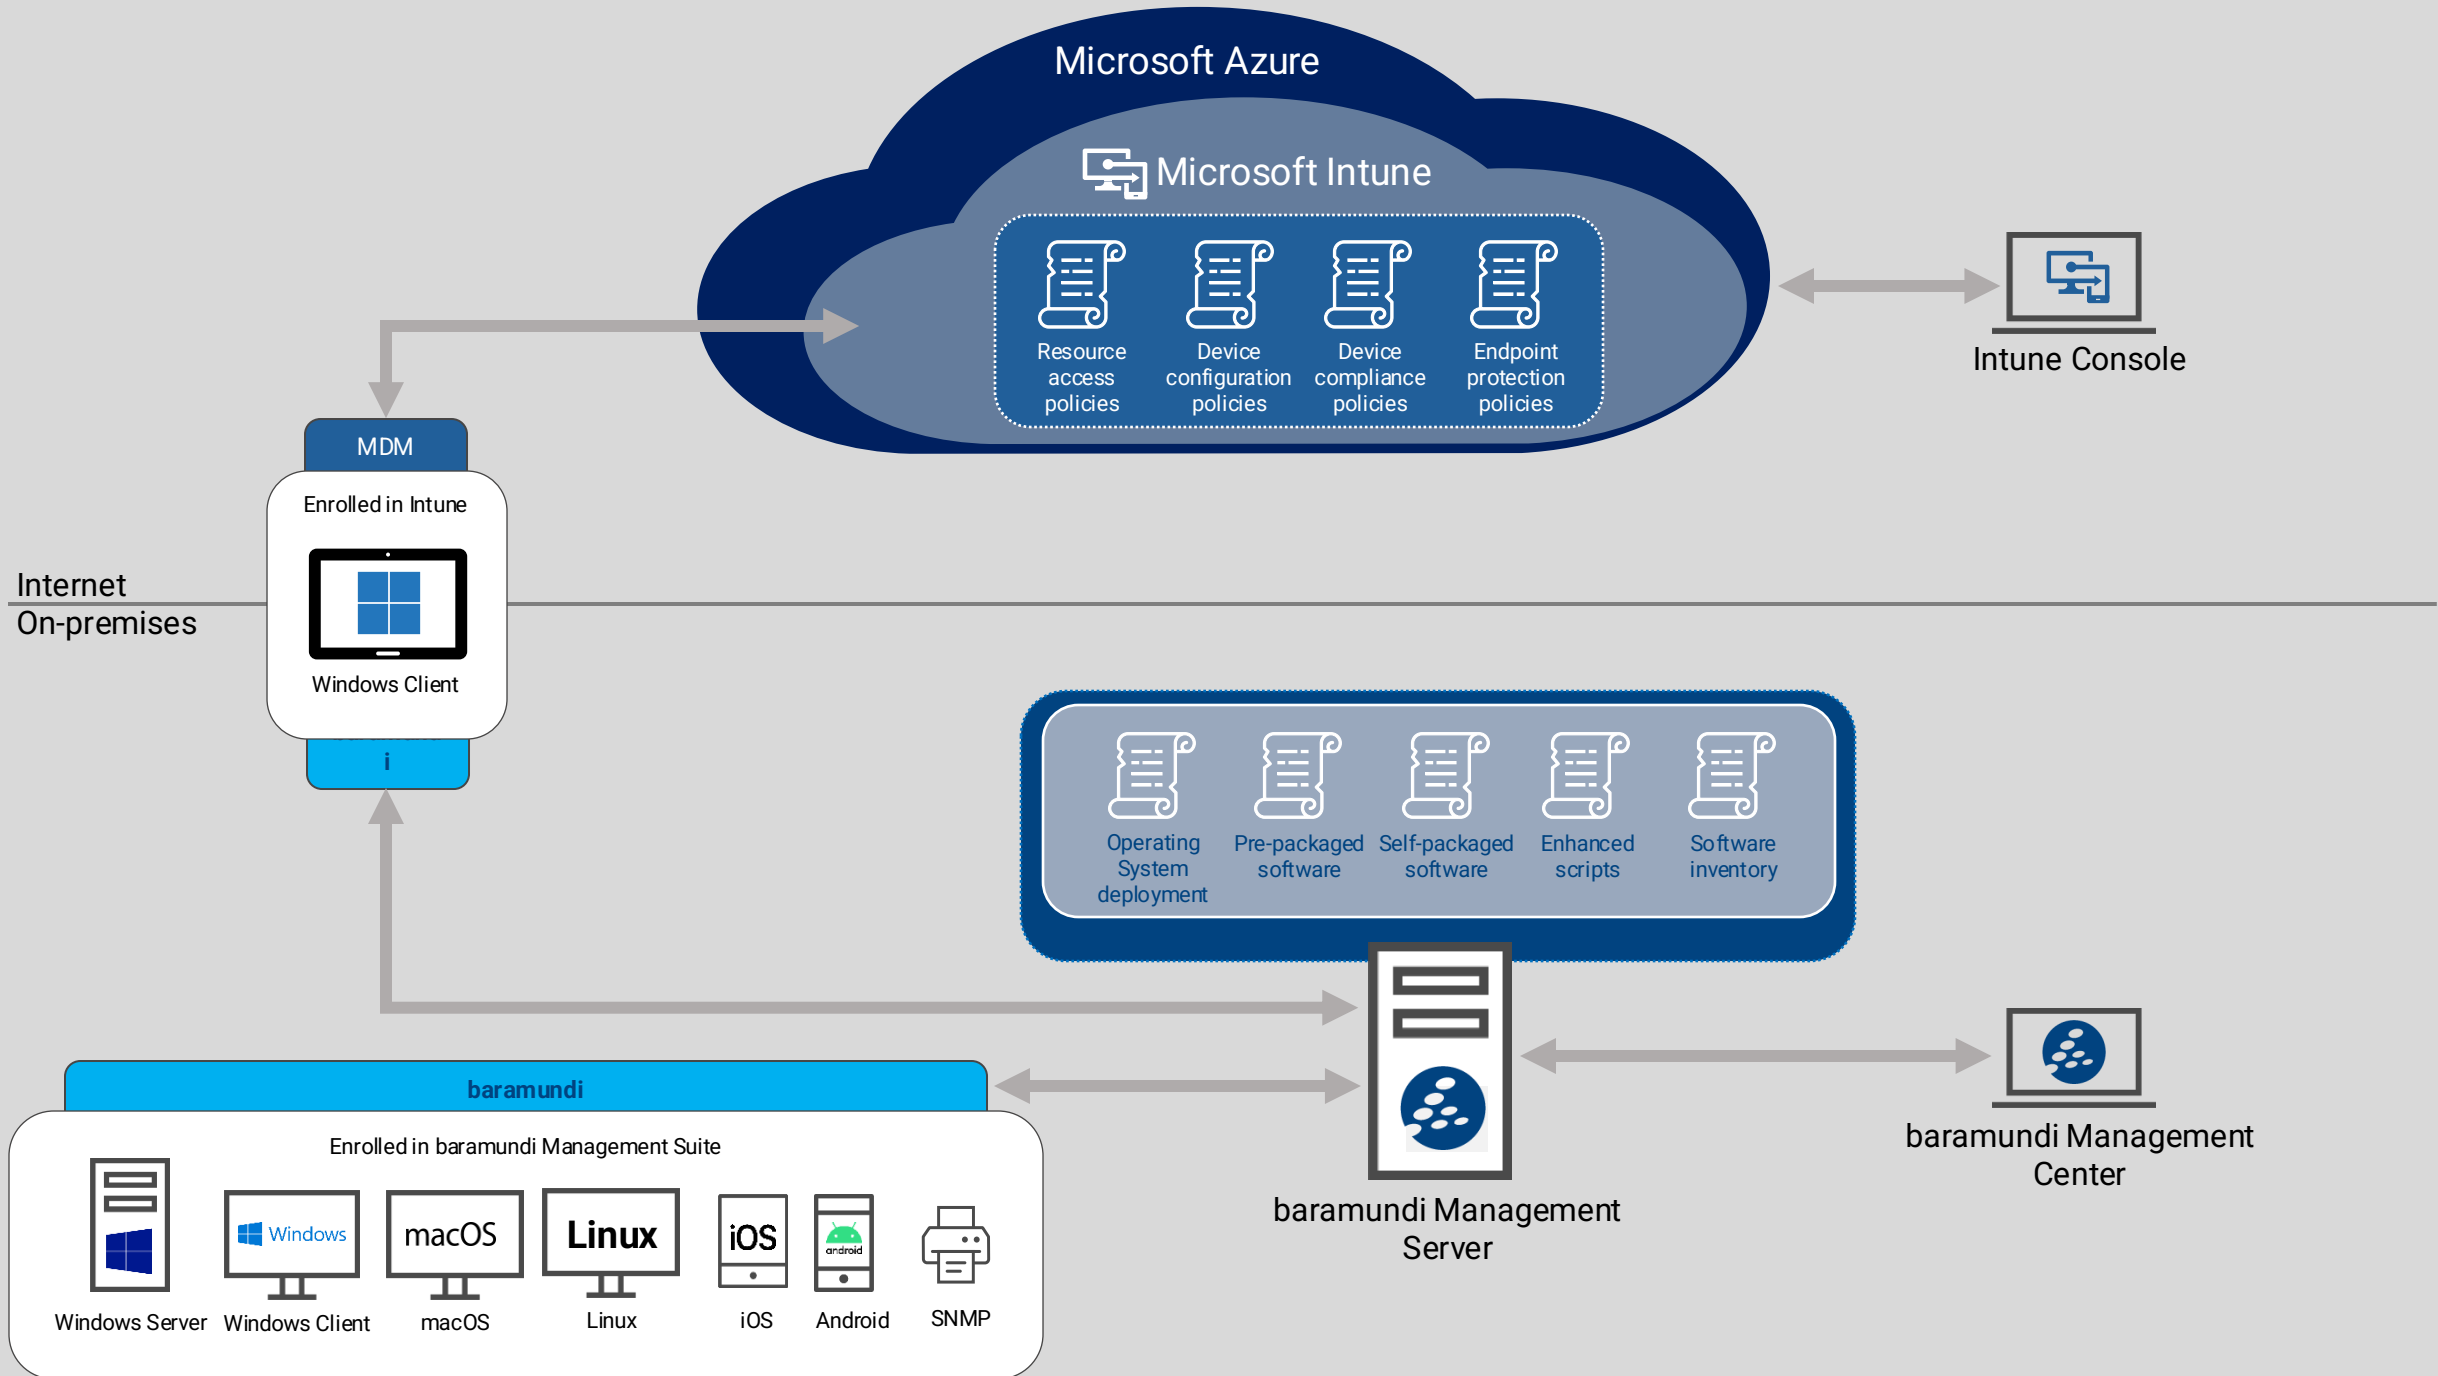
Microsoft Azure

Microsoft Intune

Resource access policies

Device configuration policies

Device compliance policies

Endpoint protection policies

Intune Console

MDM

Enrolled in Intune

Windows Client

i

Internet
On-premises

Operating System deployment

Pre-packaged software

Self-packaged software

Enhanced scripts

Software inventory

baramundi

Enrolled in baramundi Management Suite

Windows

macOS

Linux

iOS

android

Windows Server Windows Client macOS Linux iOS Android SNMP

baramundi Management Server

baramundi Management Center